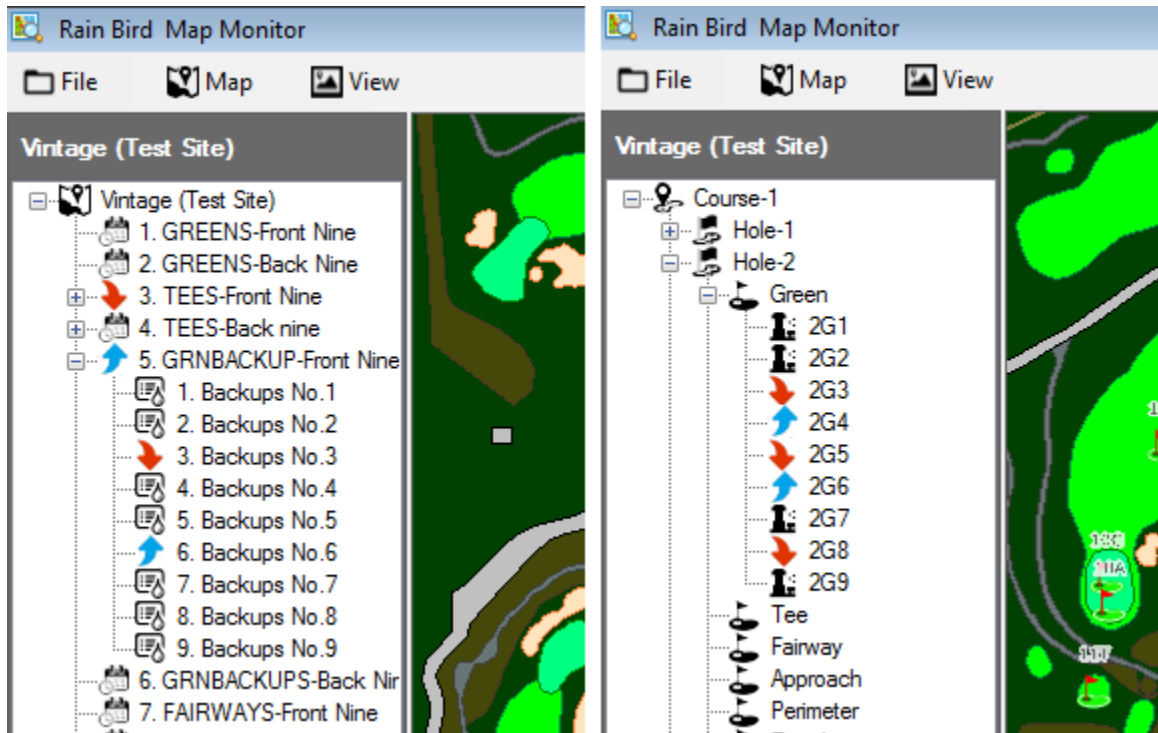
Rain Bird Map Monitor

File Map View

Vintage (Test Site)

Vintage (Test Site)
1. GREENS-Front Nine
2. GREENS-Back Nine
3. TEES-Front Nine
4. TEES-Back nine
5. GRNBACKUP-Front Nine
1. Backups No.1
2. Backups No.2
3. Backups No.3
4. Backups No.4
5. Backups No.5
6. Backups No.6
7. Backups No.7
8. Backups No.8
9. Backups No.9
6. GRNBACKUPS-Back Nir
7. FAIRWAYS-Front Nine

Rain Bird Map Monitor

File Map View

Vintage (Test Site)

Course-1
Hole-1
Hole-2
Green
2G1
2G2
2G3
2G4
2G5
2G6
2G7
2G8
2G9
Tee
Fairway
Approach
Perimeter

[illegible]
11A
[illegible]